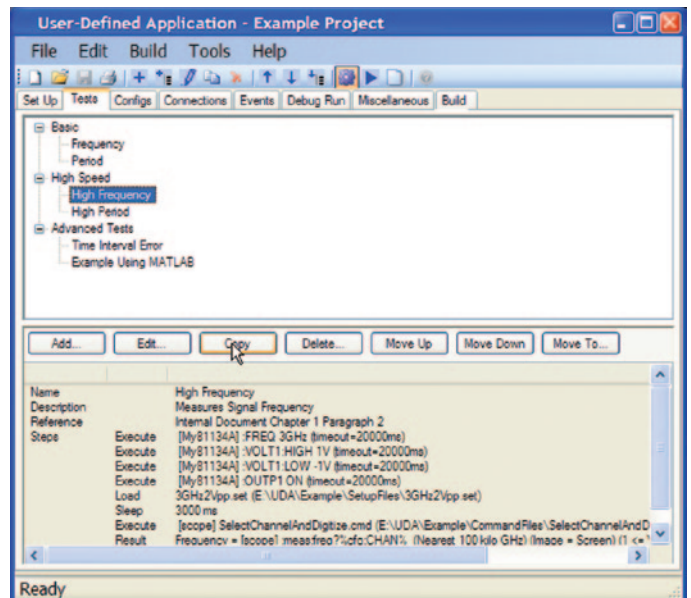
User-Defined Application - Example Project

File Edit Build Tools Help

Set Up | Tests | Configs | Connections | Events | Debug Run | Miscellaneous | Build

Basic
Frequency
Period
High Speed
High Frequency
High Period
Advanced Tests
Time Interval Error
Example Using MATLAB

Add... | Edit... | Copy | Delete... | Move Up | Move Down | Move To...

| | | |
|---|---|---|
| Name | | High Frequency |
| Description | | Measures Signal Frequency |
| Reference | | Internal Document Chapter 1 Paragraph 2 |
| Steps | Execute | [My81134A] :FREQ 3GHz (timeout=20000ms) |
| | Execute | [My81134A] :VOLT1:HIGH 1V (timeout=20000ms) |
| | Execute | [My81134A] :VOLT1:LOW -1V (timeout=20000ms) |
| | Execute | [My81134A] :OUTP1 ON (timeout=20000ms) |
| | Load | 3GHz2Vpp.set (E:\UDA\Example\SetupFiles\3GHz2Vpp.set) |
| | Sleep | 3000 ms |
| | Execute | [scope] SelectChannelAndDigitize.cmd (E:\UDA\Example\CommandFiles\SelectChannelAndD |
| | Result | Frequency = [scope] :measfreq?%cfg:CHAN% (Nearest 100 kilo GHz) (Image = Screen) (1 <= |

Ready